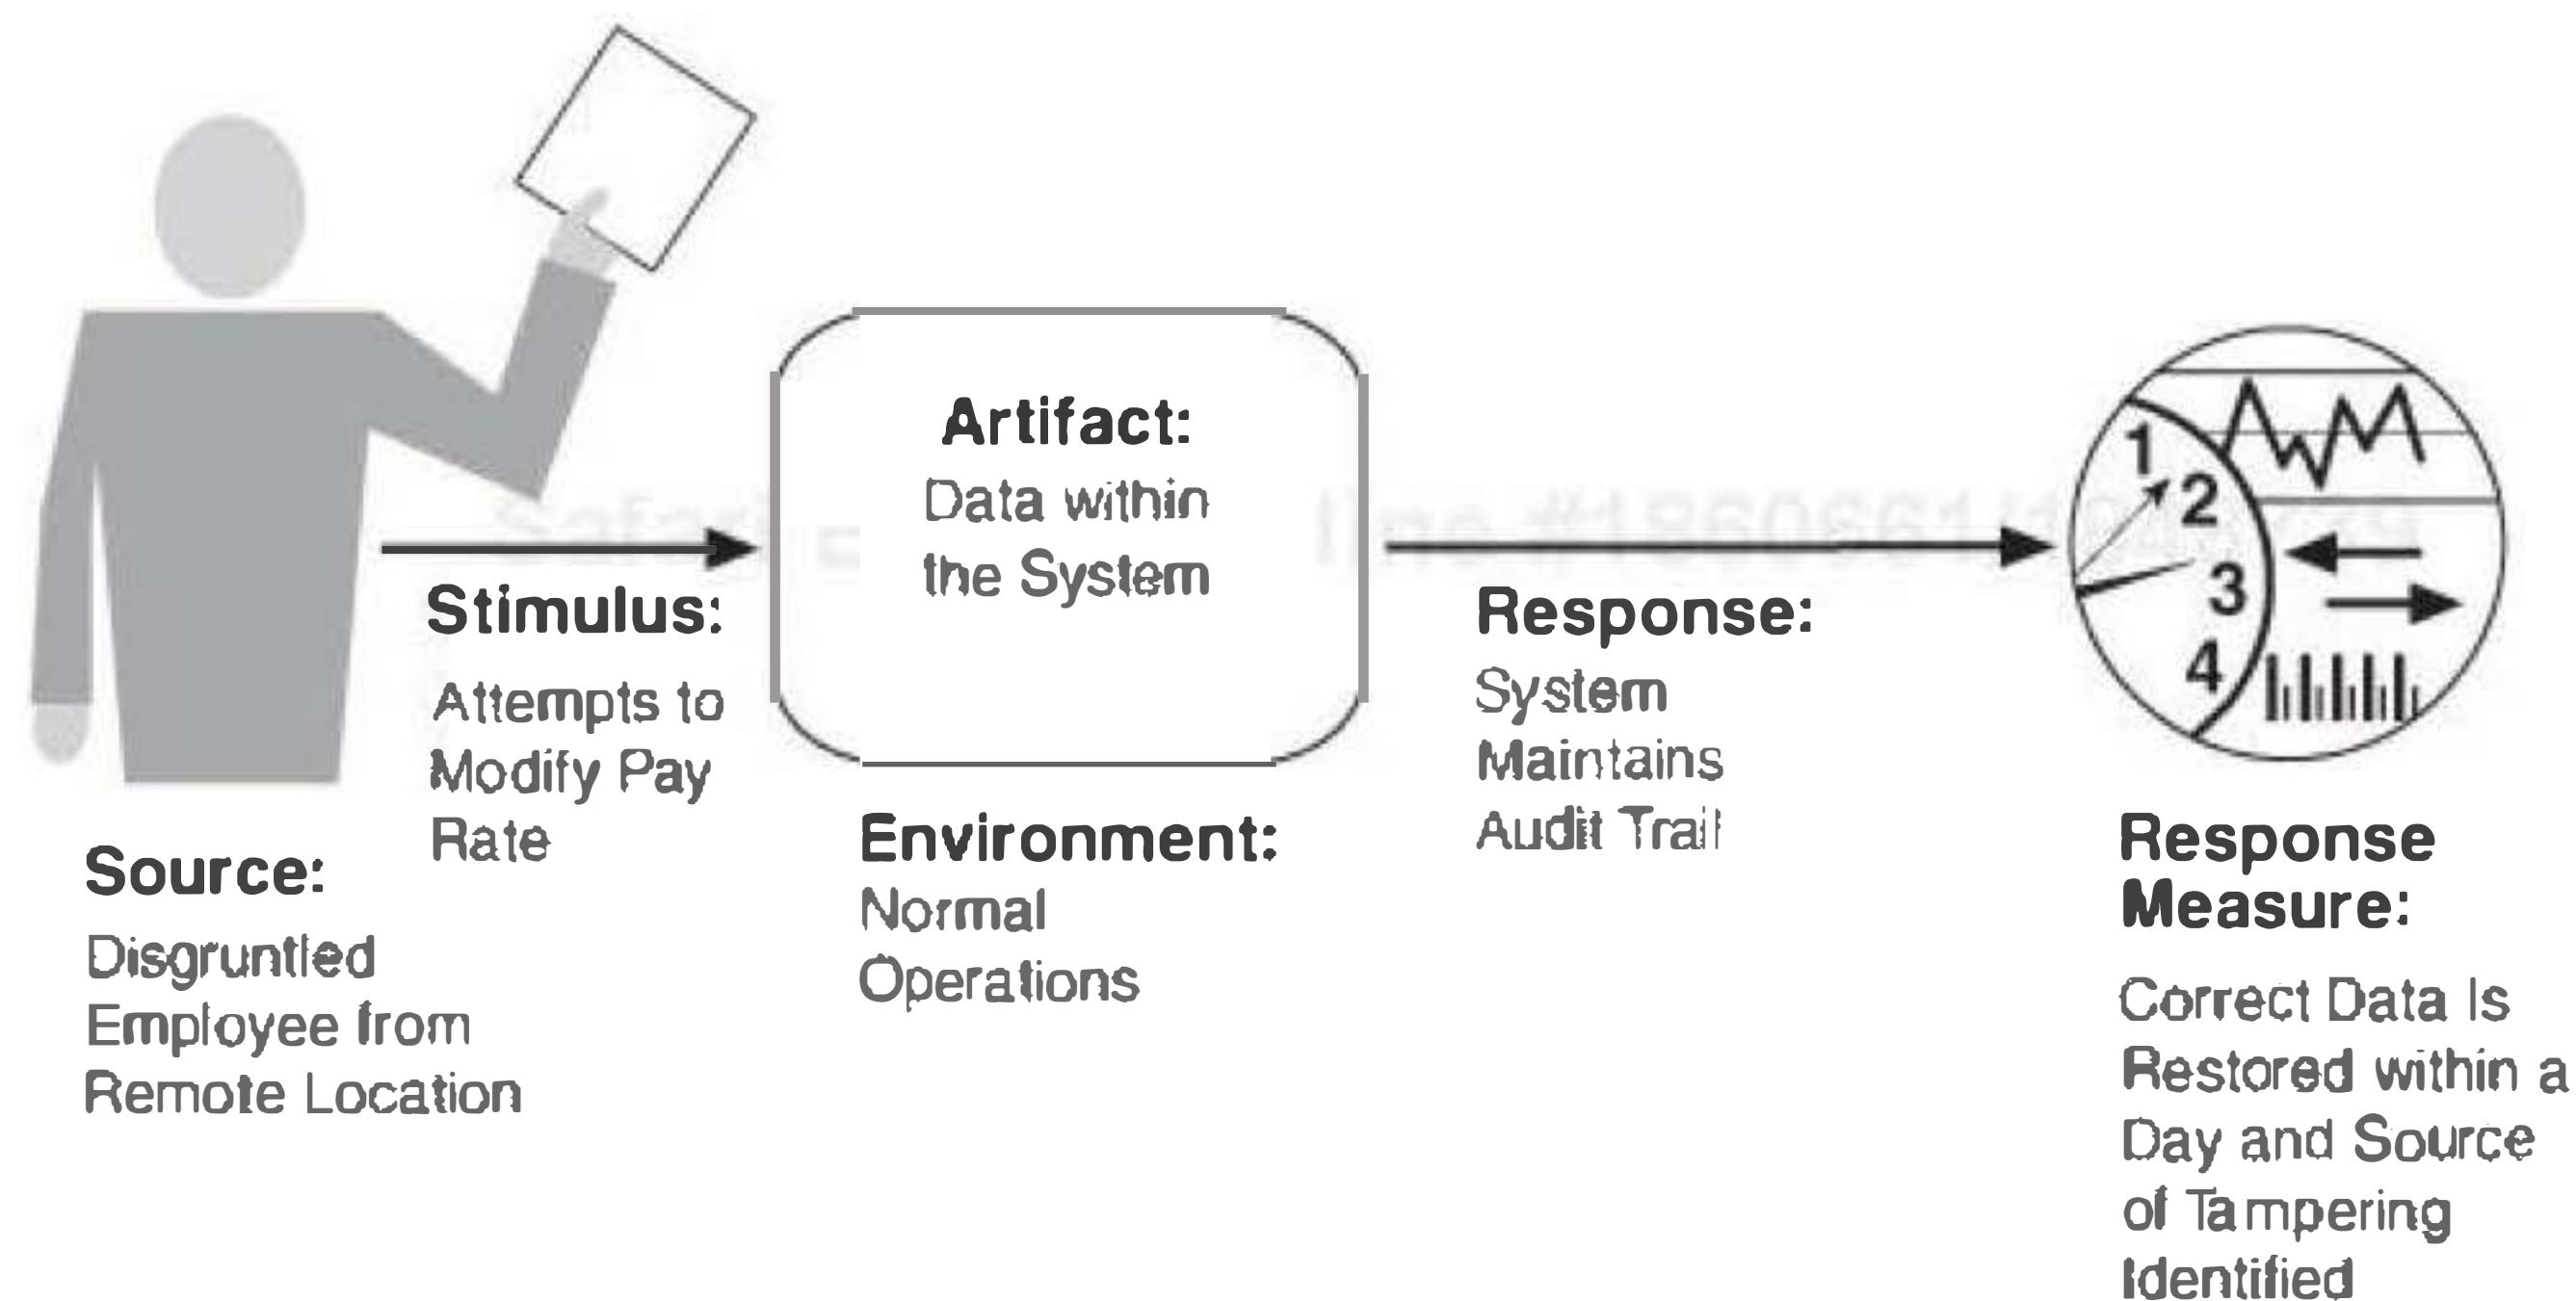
Source:
Disgruntled Employee from Remote Location

Stimulus:
Attempts to Modify Pay Rate

Artifact:
Data within the System

Environment:
Normal Operations

Response:
System Maintains Audit Trail

1
2
3
4

Response Measure:
Correct Data Is Restored within a Day and Source of Tampering Identified